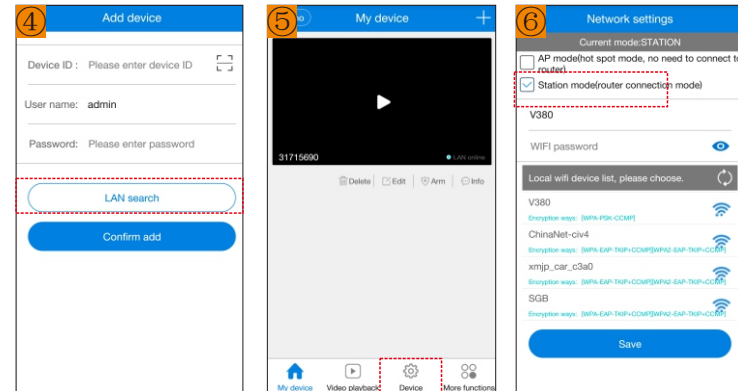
④ Add device

Device ID : Please enter device ID

User name: admin

Password: Please enter password

LAN search

Confirm add

⑤ My device +

31715690 LAN online

Delete Edit Arm Info

My device Video playback Device More functions

⑥ Network settings

Current mode:STATION

AP mode(hot spot mode, no need to connect to router)

Station mode(router connection mode)

V380

WIFI password

Local wifi device list, please choose.

V380
Encryption ways: [WPA-PSK-CCMP]

ChinaNet-civ4
Encryption ways: [WPA-EAP-TKIP+CCMP][WPA2-EAP-TKIP+CCMP]

xmjp_car_c3a0
Encryption ways: [WPA-EAP-TKIP+CCMP][WPA2-EAP-TKIP+CCMP]

SGB
Encryption ways: [WPA-EAP-TKIP+CCMP][WPA2-EAP-TKIP+CCMP]

Save